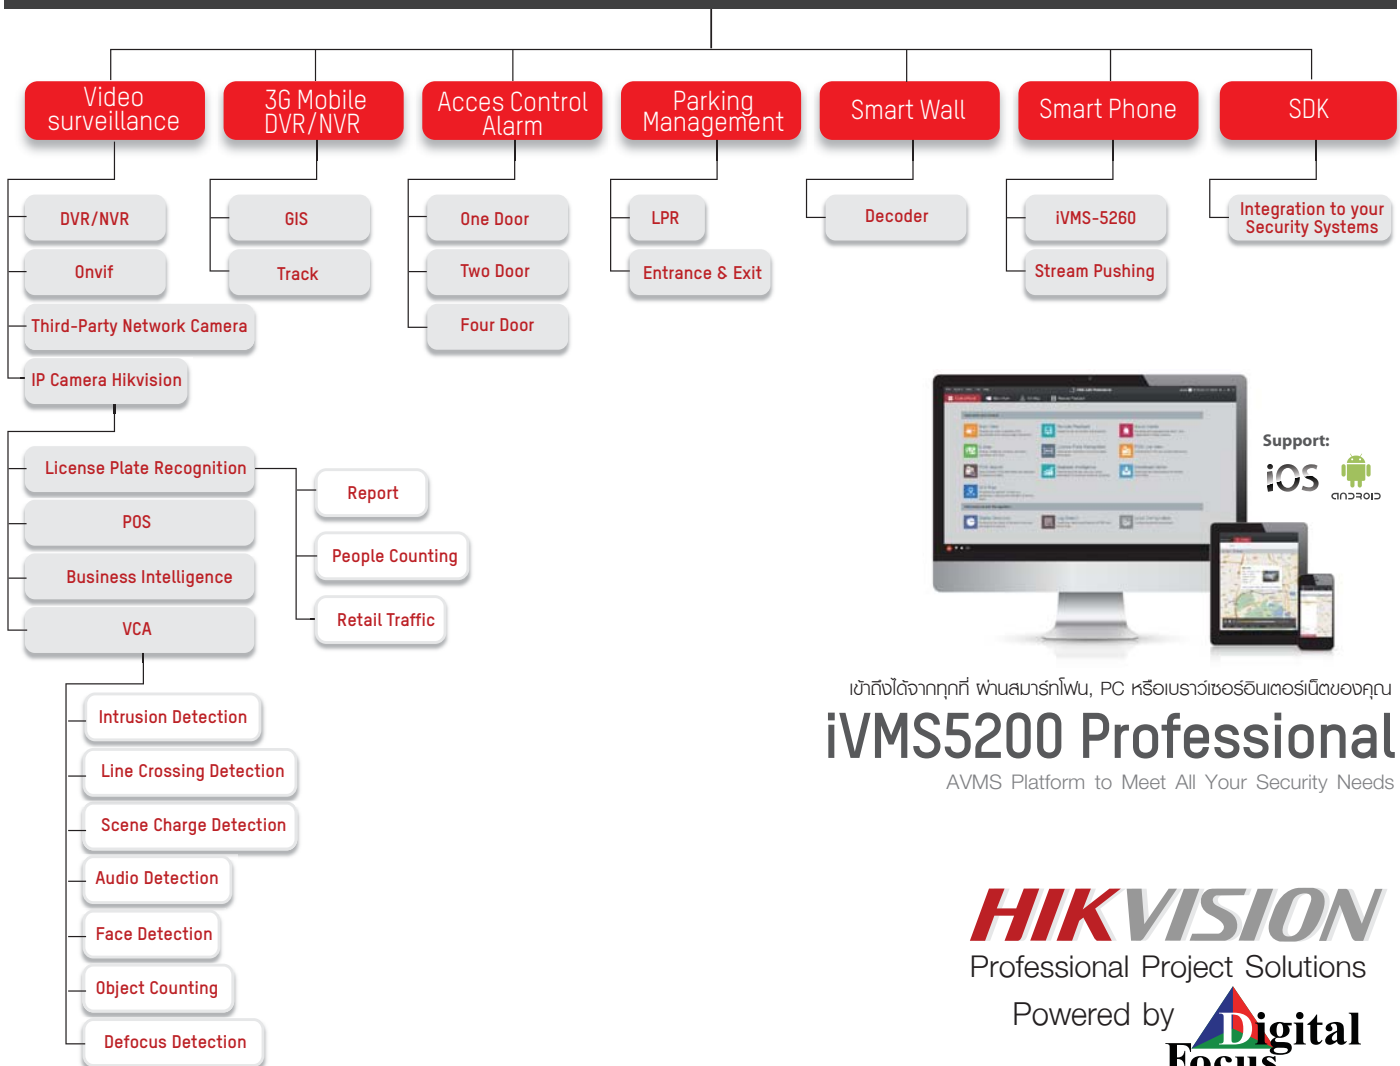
Video surveillance

3G Mobile DVR/NVR

Acces Control Alarm

Parking Management

Smart Wall

Smart Phone

SDK

DVR/NVR

Onvif

Third-Party Network Camera

IP Camera Hikvision

GIS

Track

One Door

Two Door

Four Door

LPR

Entrance & Exit

Decoder

iVMS-5260

Stream Pushing

Integration to your Security Systems

License Plate Recognition

POS

Business Intelligence

VCA

Report

People Counting

Retail Traffic

Intrusion Detection

Line Crossing Detection

Scene Charge Detection

Audio Detection

Face Detection

Object Counting

Defocus Detection

Support:

iOS

android

เข้าถึงได้จากทุกที่ ผ่านสมาร์ทโฟน, PC หรือเบราว์เซอร์อินเตอร์เน็ตของคุณ

iVMS5200 Professional

AVMS Platform to Meet All Your Security Needs

HIKVISION

Professional Project Solutions

Powered by Digital Focus